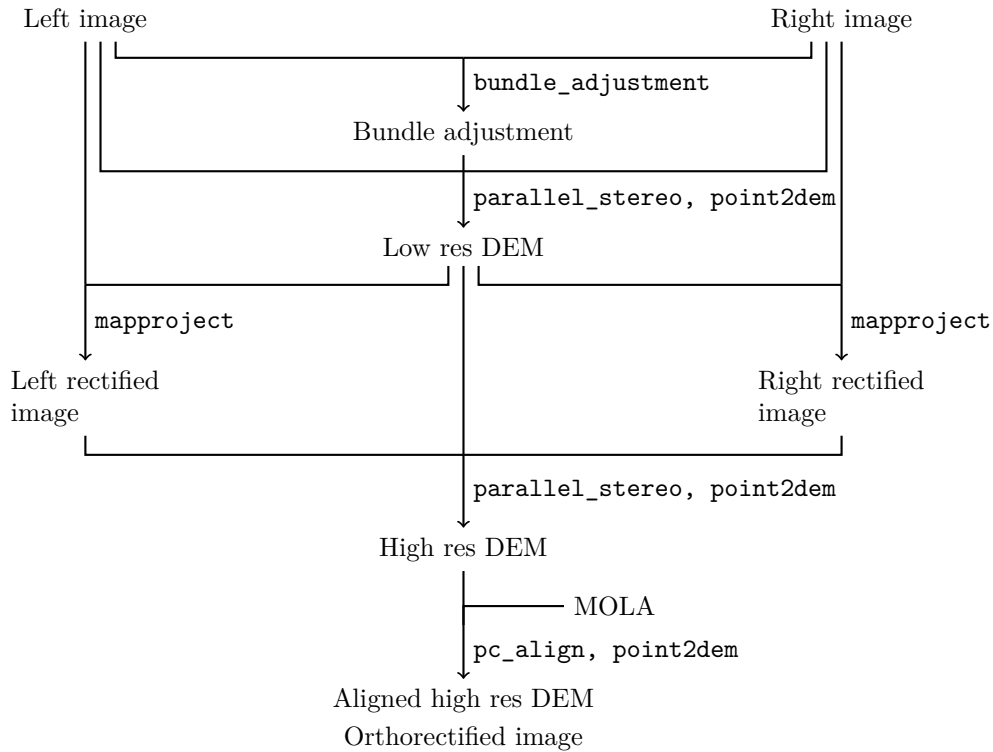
Left image

Right image

bundle_adjustment

Bundle adjustment

parallel_stereo, point2dem

Low res DEM

mapproject

mapproject

Left rectified image

Right rectified image

parallel_stereo, point2dem

High res DEM

MOLA

pc_align, point2dem

Aligned high res DEM
Orthorectified image